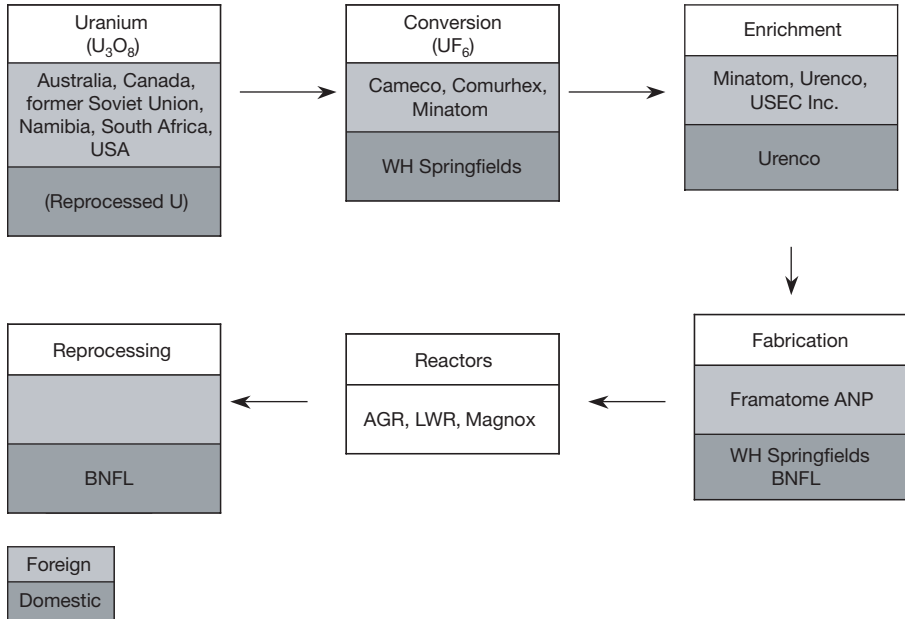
Uranium ($U_3O_8$)

Australia, Canada, former Soviet Union, Namibia, South Africa, USA

(Reprocessed U)

Conversion ($UF_6$)

Cameco, Comurhex, Minatom

WH Springfields

Enrichment

Minatom, Urenco, USEC Inc.

Urenco

Fabrication

Framatome ANP

WH Springfields BNFL

Reactors

AGR, LWR, Magnox

Reprocessing

BNFL

Foreign

Domestic